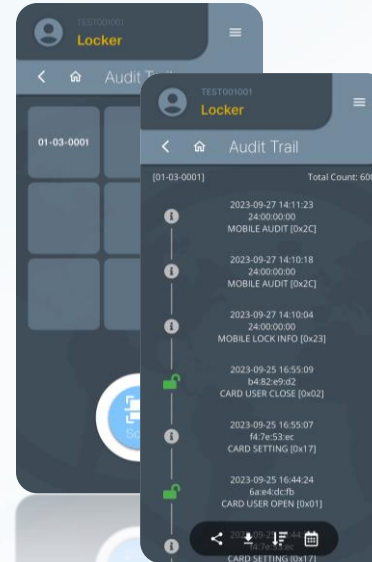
TEST001001
Locker
Audit Trail
01-03-0001
Sc

TEST001001
Locker
Audit Trail
[01-03-0001]
Total Count: 60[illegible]

2023-09-27 14:11:23
24:00:00:00
MOBILE AUDIT [0x2C]

2023-09-27 14:10:18
24:00:00:00
MOBILE AUDIT [0x2C]

2023-09-27 14:10:04
24:00:00:00
MOBILE LOCK INFO [0x23]

2023-09-25 16:55:09
b4:82:e9:d2
CARD USER CLOSE [0x02]

2023-09-25 16:55:07
f4:7e:53:ec
CARD SETTING [0x17]

2023-09-25 16:44:24
6a:e4:dc:fb
CARD USER OPEN [0x01]

2023-09-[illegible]
f4:7e:53:ec
CARD SETTING [0x17]